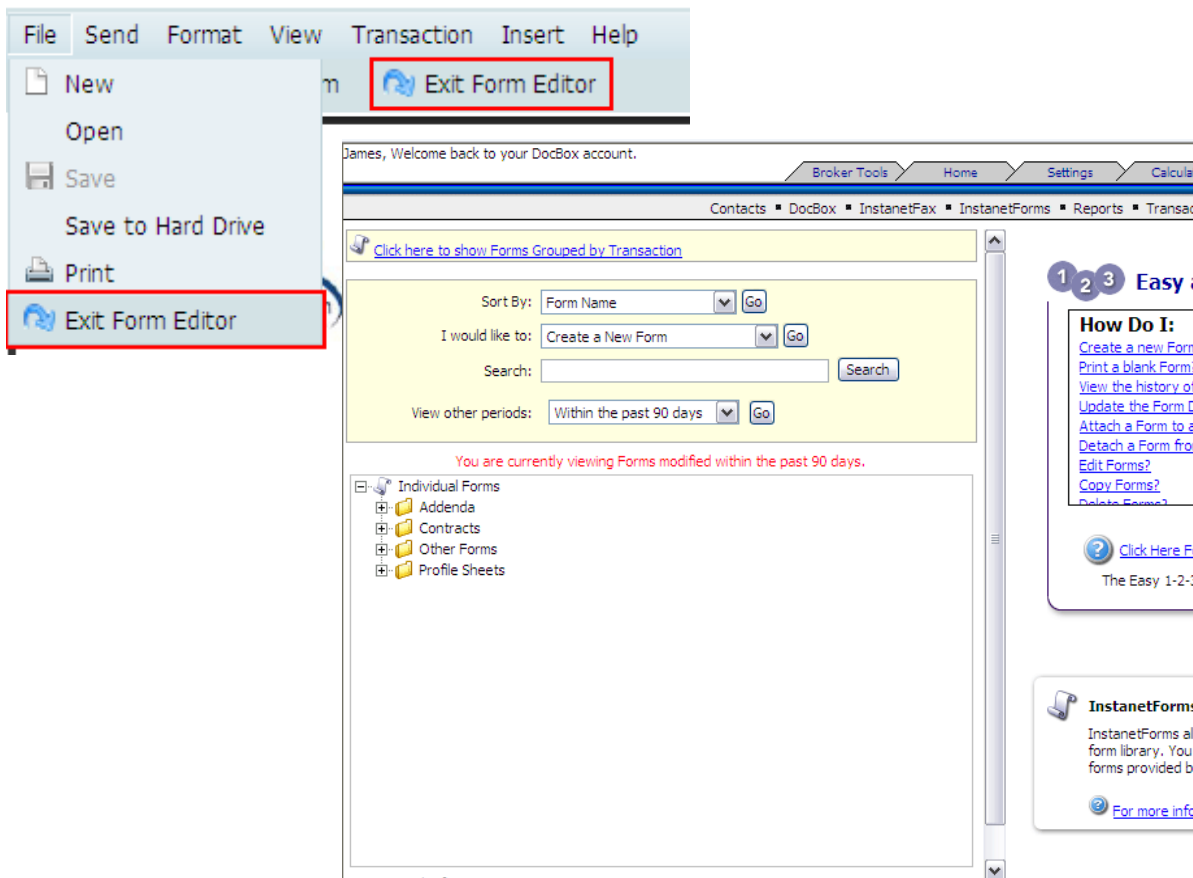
File Send Format View Transaction Insert Help

New
Open
Save
Save to Hard Drive
Print
Exit Form Editor

m Exit Form Editor

James, Welcome back to your DocBox account.

Broker Tools Home Settings Calcula

Contacts ▪ DocBox ▪ InstanetFax ▪ InstanetForms ▪ Reports ▪ Transac

Click here to show Forms Grouped by Transaction

Sort By: Form Name Go
I would like to: Create a New Form Go
Search: Search
View other periods: Within the past 90 days Go

You are currently viewing Forms modified within the past 90 days.

Individual Forms
Addenda
Contracts
Other Forms
Profile Sheets

1 2 3 Easy a

How Do I:
Create a new Form
Print a blank Form
View the history of
Update the Form D
Attach a Form to a
Detach a Form fro
Edit Forms?
Copy Forms?
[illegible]

Click Here F
The Easy 1-2-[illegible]

InstanetForms
InstanetForms al
form library. You
forms provided b

For more info